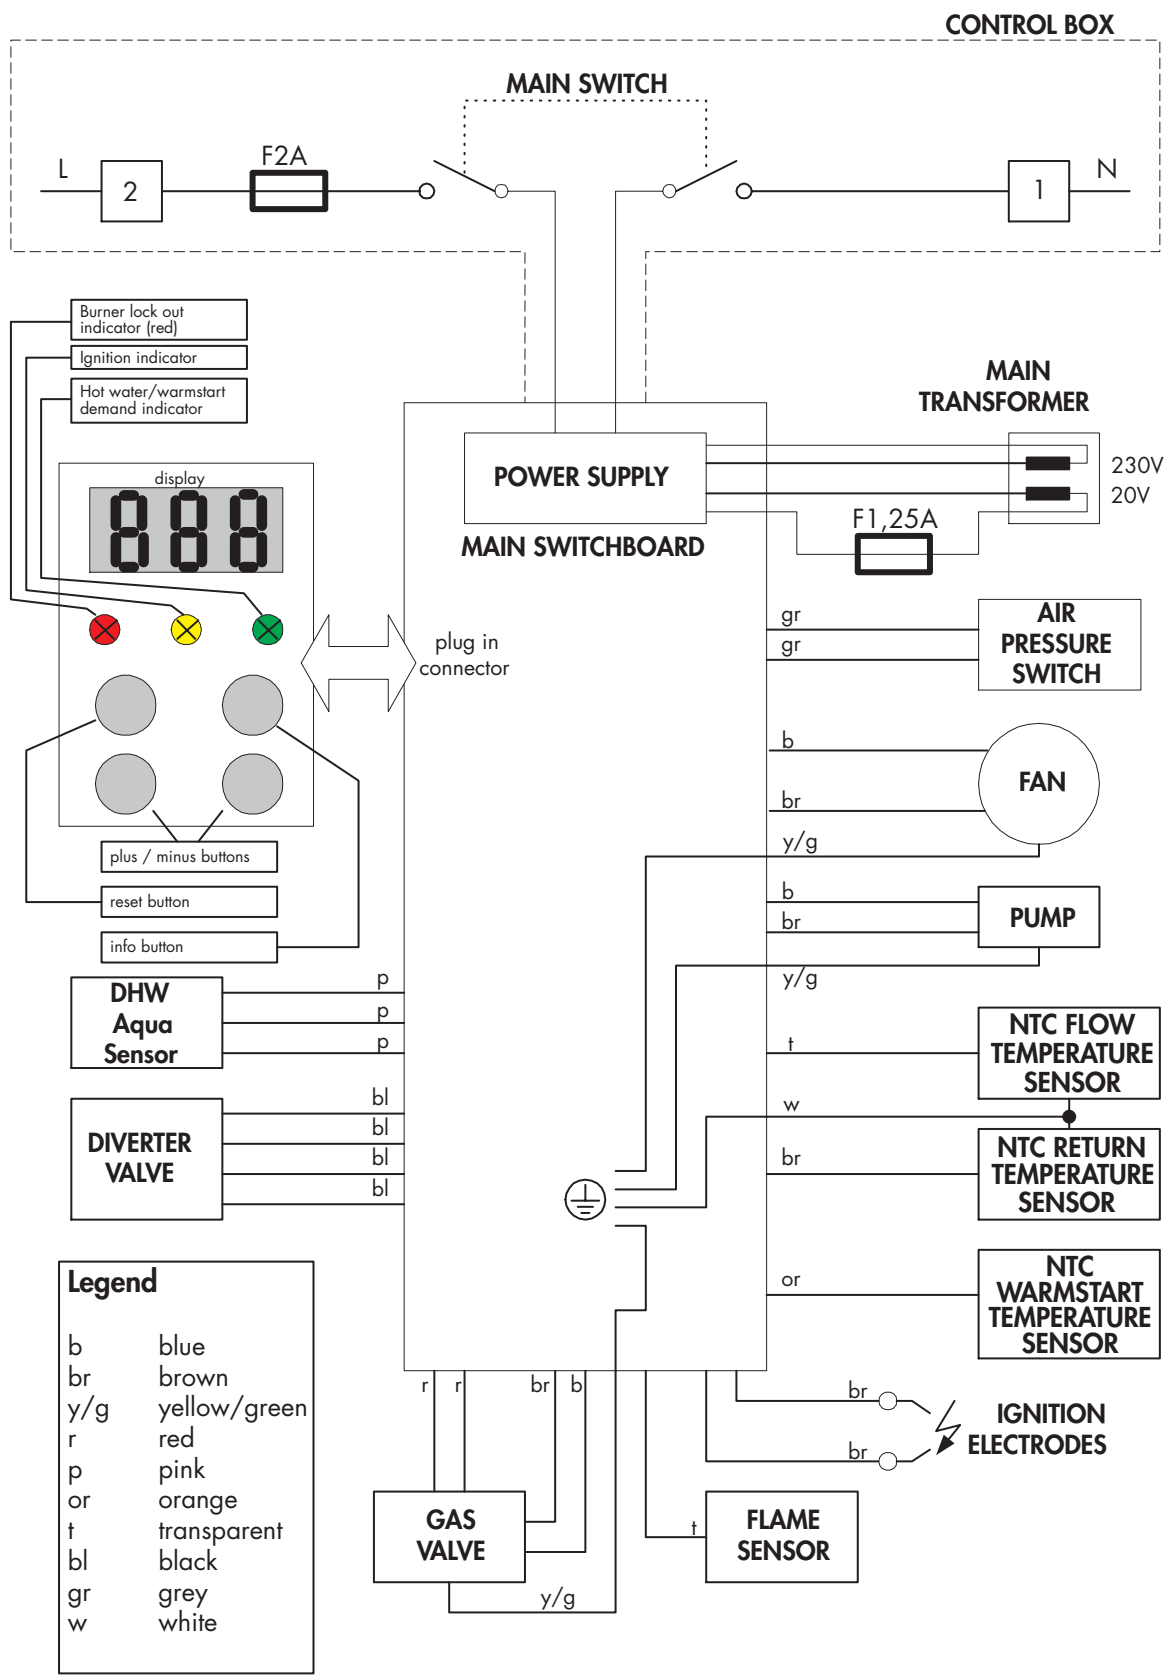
CONTROL BOX

MAIN SWITCH

L 2 F2A 1 N

Burner lock out indicator (red)

Ignition indicator

Hot water/warmstart demand indicator

display

888

MAIN TRANSFORMER

POWER SUPPLY

230V

20V

MAIN SWITCHBOARD

F1,25A

gr

gr

AIR PRESSURE SWITCH

plug in connector

b

FAN

br

y/g

b

br

PUMP

plus / minus buttons

reset button

info button

y/g

DHW Aqua Sensor

p

p

p

t

NTC FLOW TEMPERATURE SENSOR

w

DIVERTER VALVE

bl

bl

bl

bl

br

NTC RETURN TEMPERATURE SENSOR

Legend

| b | blue |
|---|---|
| br | brown |
| y/g | yellow/green |
| r | red |
| p | pink |
| or | orange |
| t | transparent |
| bl | black |
| gr | grey |
| w | white |

or

NTC WARMSTART TEMPERATURE SENSOR

r r br b

br

IGNITION ELECTRODES

br

GAS VALVE

t

FLAME SENSOR

y/g